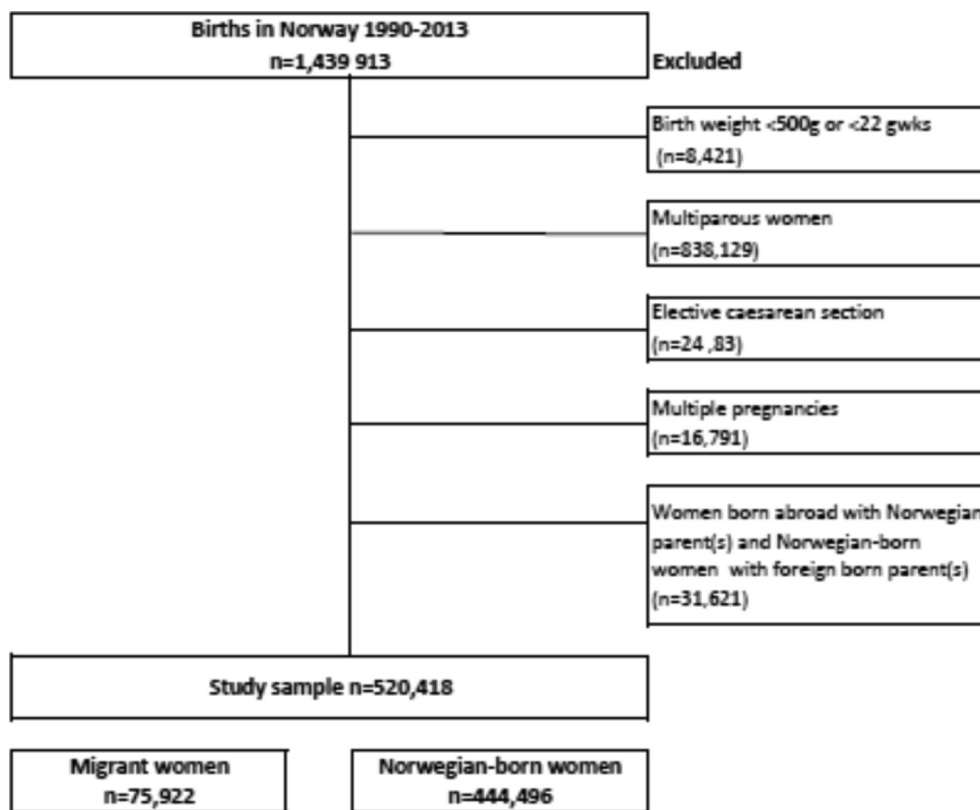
Births in Norway 1990-2013
n=1,439 913

Excluded

Birth weight <500g or <22 gwks
(n=8,421)

Multiparous women
(n=838,129)

Elective caesarean section
(n=24 ,83)

Multiple pregnancies
(n=16,791)

Women born abroad with Norwegian parent(s) and Norwegian-born women with foreign born parent(s)
(n=31,621)

Study sample n=520,418

Migrant women
n=75,922

Norwegian-born women
n=444,496